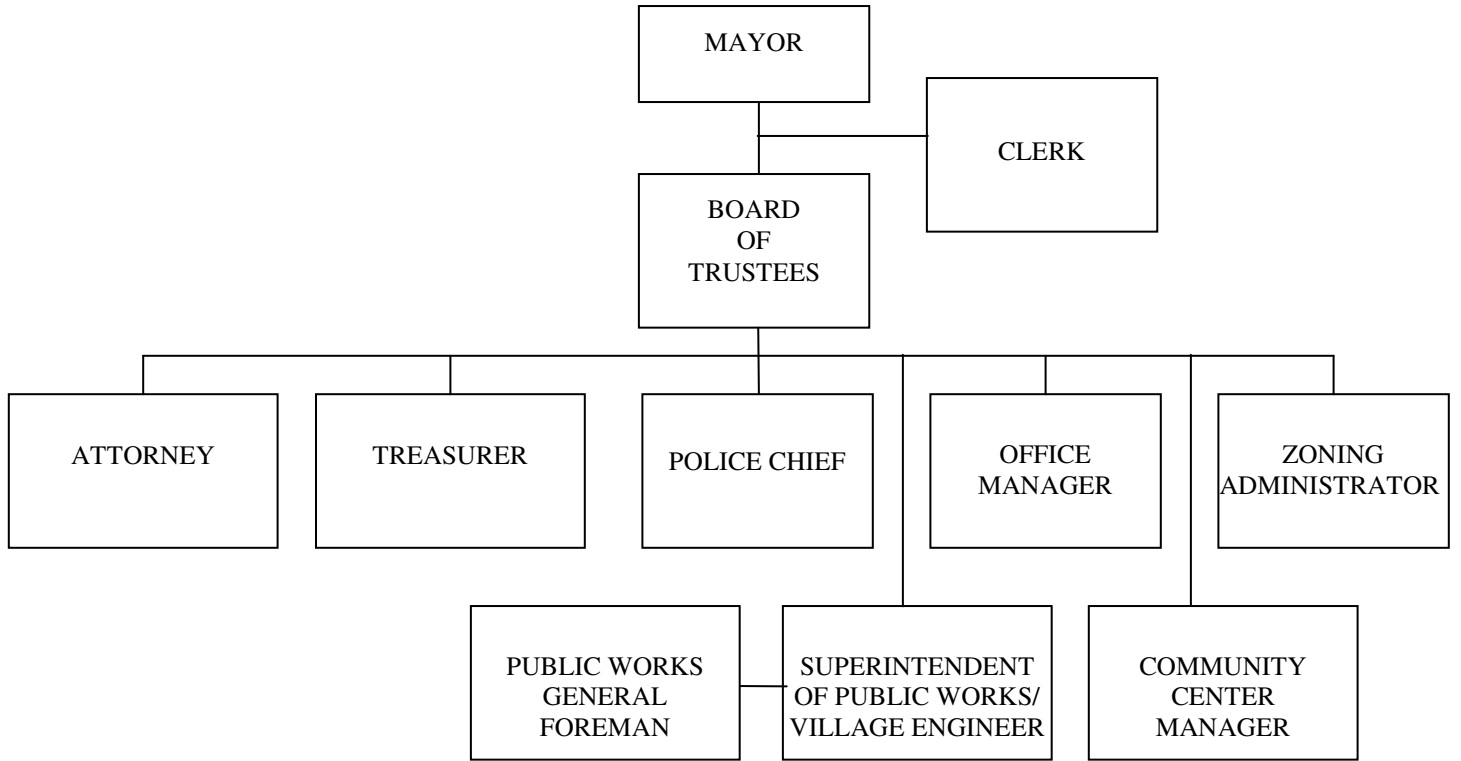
MAYOR

CLERK

BOARD OF TRUSTEES

ATTORNEY

TREASURER

POLICE CHIEF

OFFICE MANAGER

ZONING ADMINISTRATOR

PUBLIC WORKS GENERAL FOREMAN

SUPERINTENDENT OF PUBLIC WORKS/ VILLAGE ENGINEER

COMMUNITY CENTER MANAGER